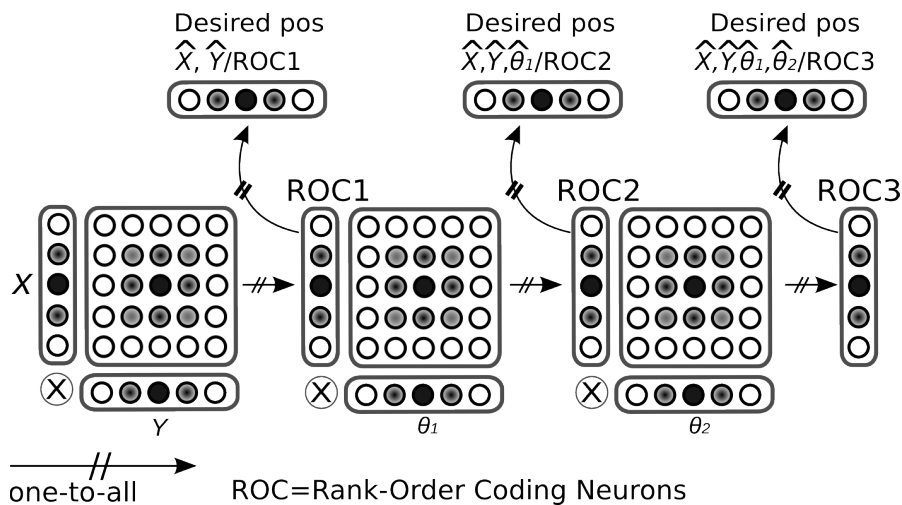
Desired pos
$\widehat{X}$, $\widehat{Y}$/ROC1

Desired pos
$\widehat{X}$,$\widehat{Y}$,$\widehat{\theta_1}$/ROC2

Desired pos
$\widehat{X}$,$\widehat{Y}$,$\widehat{\theta_1}$,$\widehat{\theta_2}$/ROC3

ROC1

ROC2

ROC3

$X$

$\otimes$

$Y$

$\otimes$

$\theta_1$

$\otimes$

$\theta_2$

one-to-all

ROC=Rank-Order Coding Neurons